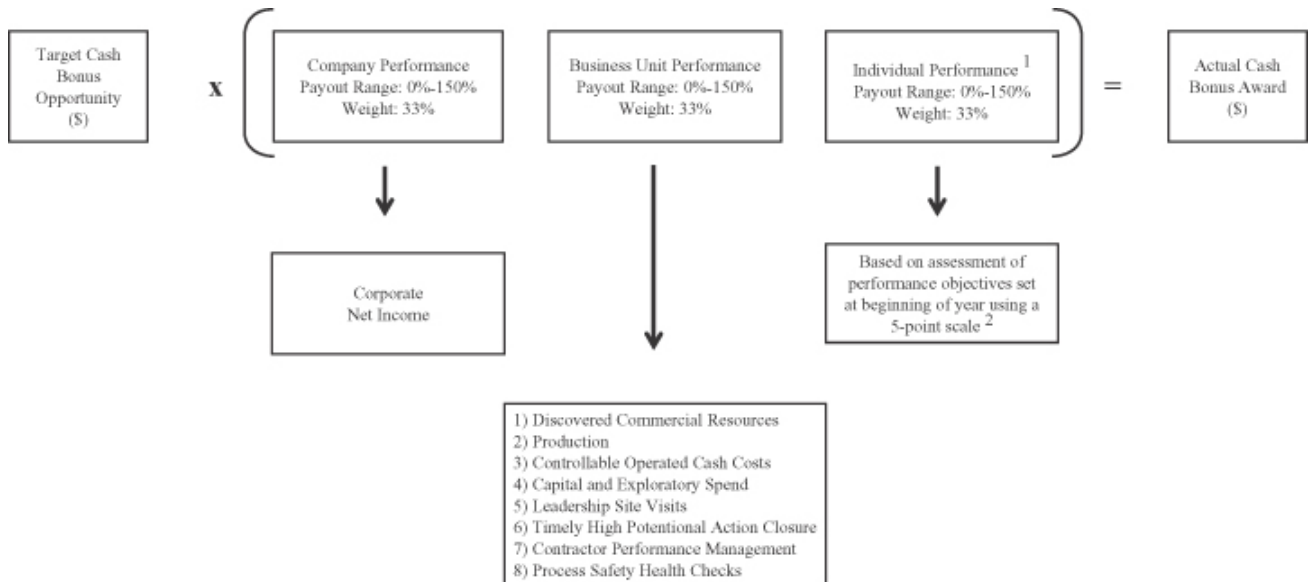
Target Cash Bonus Opportunity ($)

x

Company Performance
Payout Range: 0%-150%
Weight: 33%

Business Unit Performance
Payout Range: 0%-150%
Weight: 33%

Individual Performance $^1$
Payout Range: 0%-150%
Weight: 33%

=

Actual Cash Bonus Award ($)

Corporate Net Income

Based on assessment of performance objectives set at beginning of year using a 5-point scale $^2$

1) Discovered Commercial Resources
2) Production
3) Controllable Operated Cash Costs
4) Capital and Exploratory Spend
5) Leadership Site Visits
6) Timely High Potentional Action Closure
7) Contractor Performance Management
8) Process Safety Health Checks